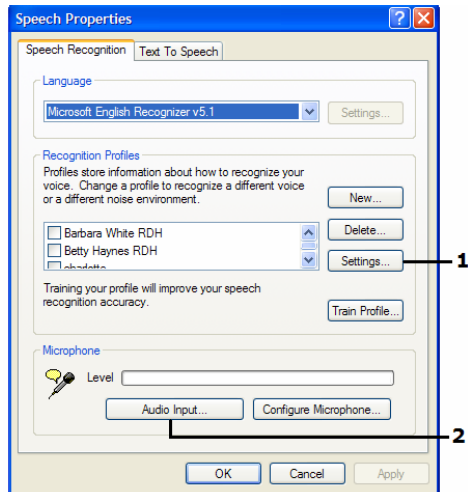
Speech Properties

Speech Recognition | Text To Speech

Language

Microsoft English Recognizer v5.1

Settings...

Recognition Profiles

Profiles store information about how to recognize your voice. Change a profile to recognize a different voice or a different noise environment.

New...

Barbara White RDH

Delete...

Betty Haynes RDH

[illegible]

Settings...

1

Training your profile will improve your speech recognition accuracy.

Train Profile...

Microphone

Level

Audio Input...

Configure Microphone...

2

OK

Cancel

Apply